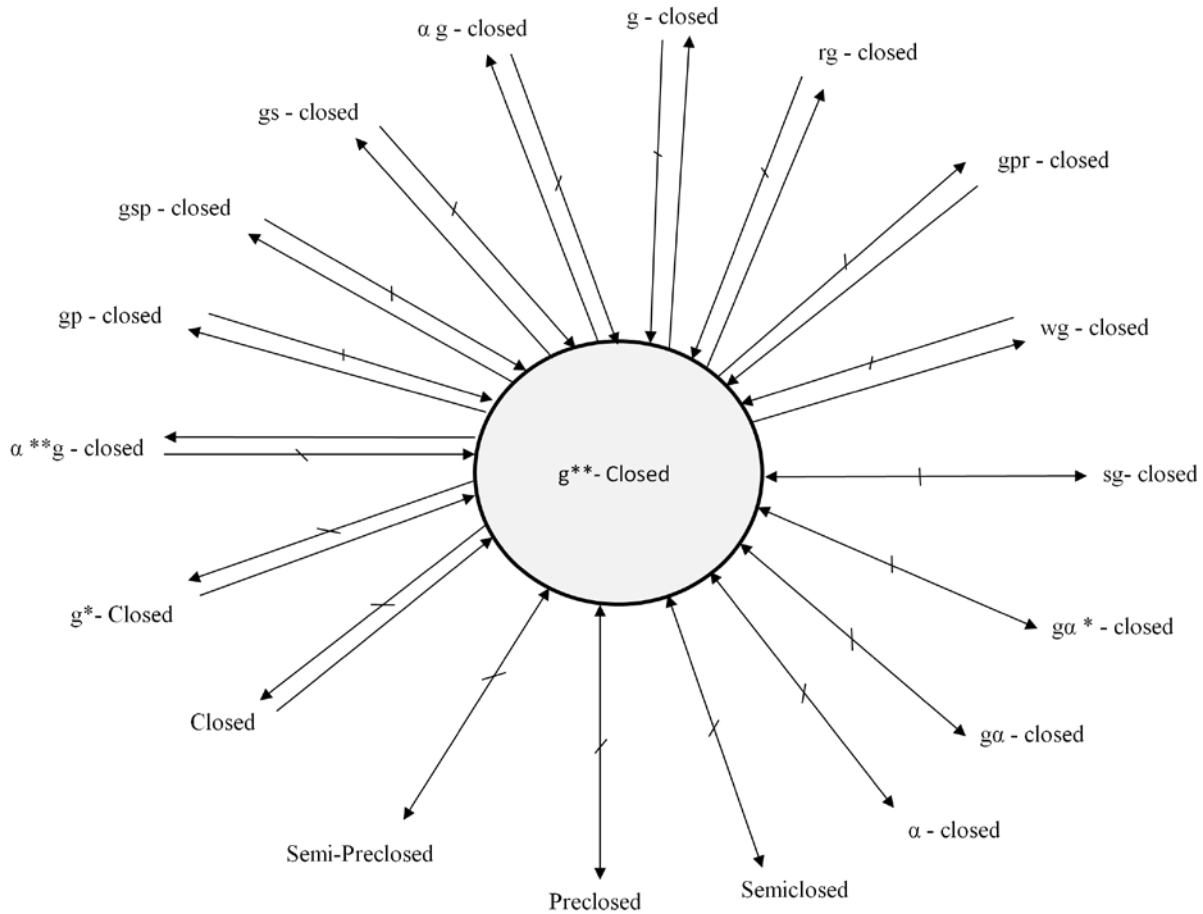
α g - closed

g - closed

rg - closed

gs - closed

gpr - closed

gsp - closed

gp - closed

wg - closed

α **g - closed

g**- Closed

sg- closed

g*- Closed

gα * - closed

Closed

gα - closed

α - closed

Semi-Preclosed

Preclosed

Semiclosed